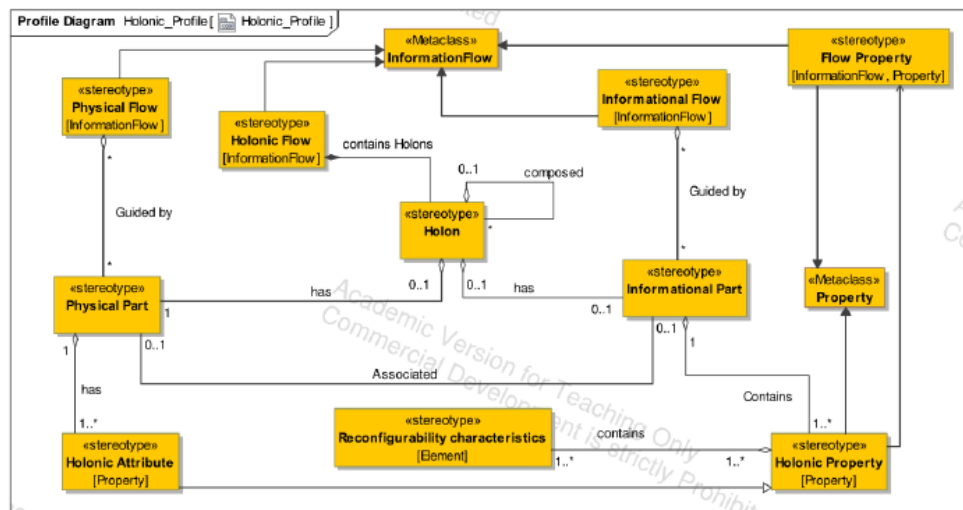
Profile Diagram Holonic_Profile [ Holonic_Profile ]

«Metaclass»
InformationFlow

«stereotype»
Flow Property
[InformationFlow, Property]

«stereotype»
Physical Flow
[InformationFlow]

«stereotype»
Holonic Flow
[InformationFlow]

«stereotype»
Informational Flow
[InformationFlow]

contains Holons

0..1

composed

*

*

Guided by

Guided by

«stereotype»
Holon

*

*

«Metaclass»
Property

«stereotype»
Physical Part

has

0..1

0..1

has

«stereotype»
Informational Part

1

0..1

0..1

0..1

1

1

has

Associated

Contains

1..*

«stereotype»
Reconfigurability characteristics
[Element]

contains

1..*

1..*

1..*

«stereotype»
Holonic Attribute
[Property]

«stereotype»
Holonic Property
[Property]

Academic Version for Teaching Only
Commercial Development is strictly Prohibited